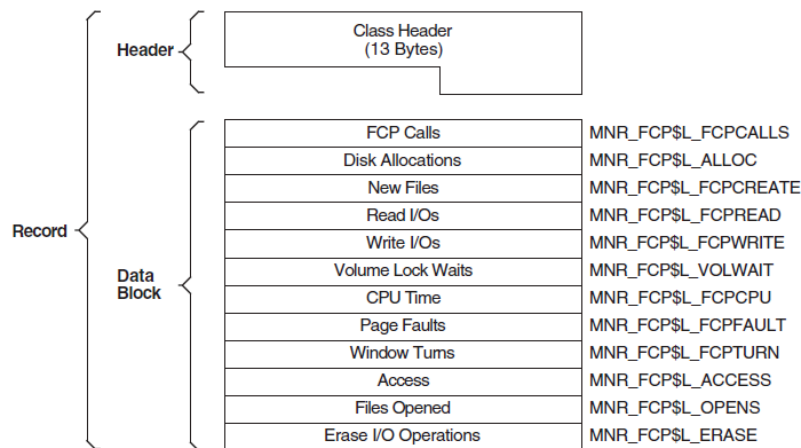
Header

Class Header
(13 Bytes)

Record

Data Block

| | |
|---|---|
| FCP Calls | MNR_FCP$L_FCPCALLS |
| Disk Allocations | MNR_FCP$L_ALLOC |
| New Files | MNR_FCP$L_FCPCREATE |
| Read I/Os | MNR_FCP$L_FCPREAD |
| Write I/Os | MNR_FCP$L_FCPWRITE |
| Volume Lock Waits | MNR_FCP$L_VOLWAIT |
| CPU Time | MNR_FCP$L_FCPCPU |
| Page Faults | MNR_FCP$L_FCPFAULT |
| Window Turns | MNR_FCP$L_FCPTURN |
| Access | MNR_FCP$L_ACCESS |
| Files Opened | MNR_FCP$L_OPENS |
| Erase I/O Operations | MNR_FCP$L_ERASE |